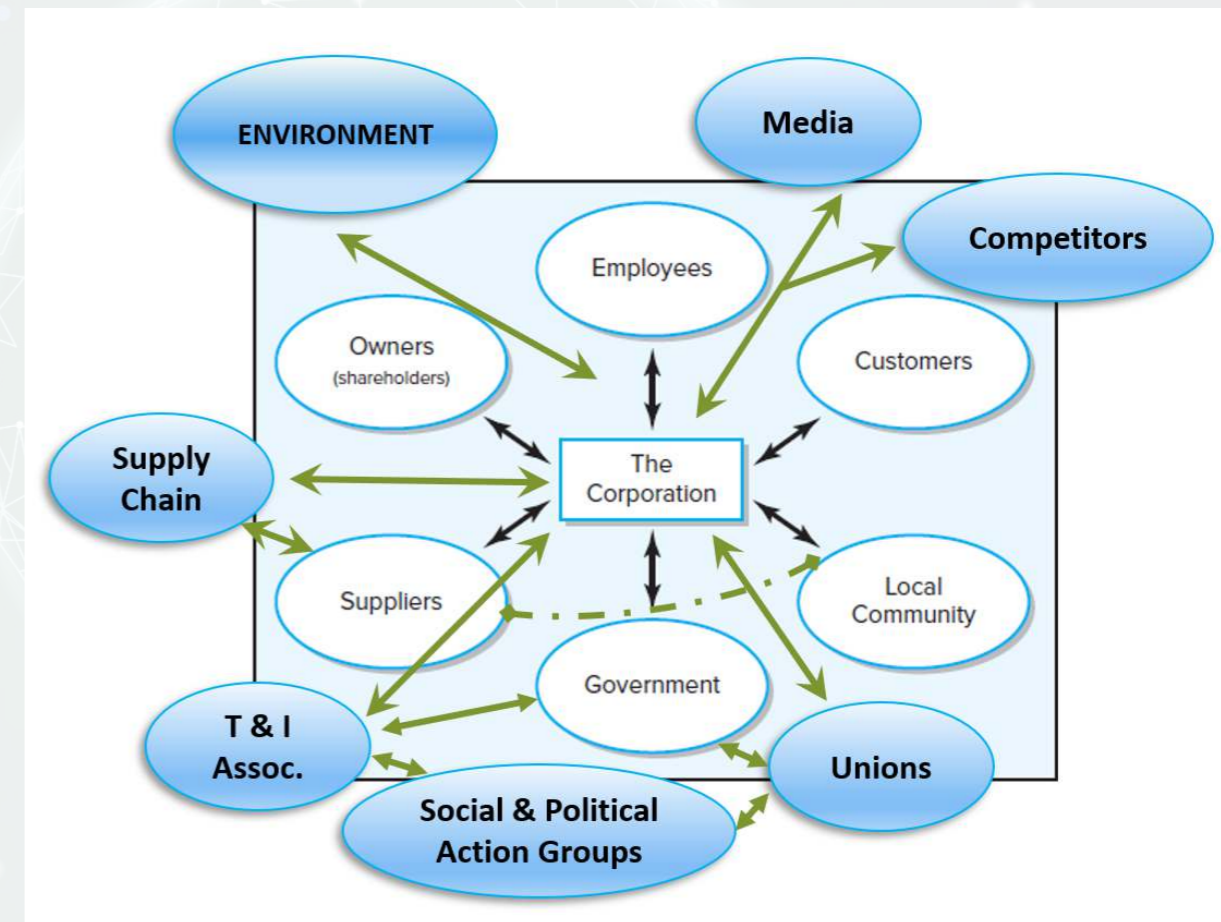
ENVIRONMENT

Media

Competitors

Employees

Owners
(shareholders)

Customers

Supply Chain

The Corporation

Suppliers

Local Community

Government

T & I Assoc.

Unions

Social & Political Action Groups